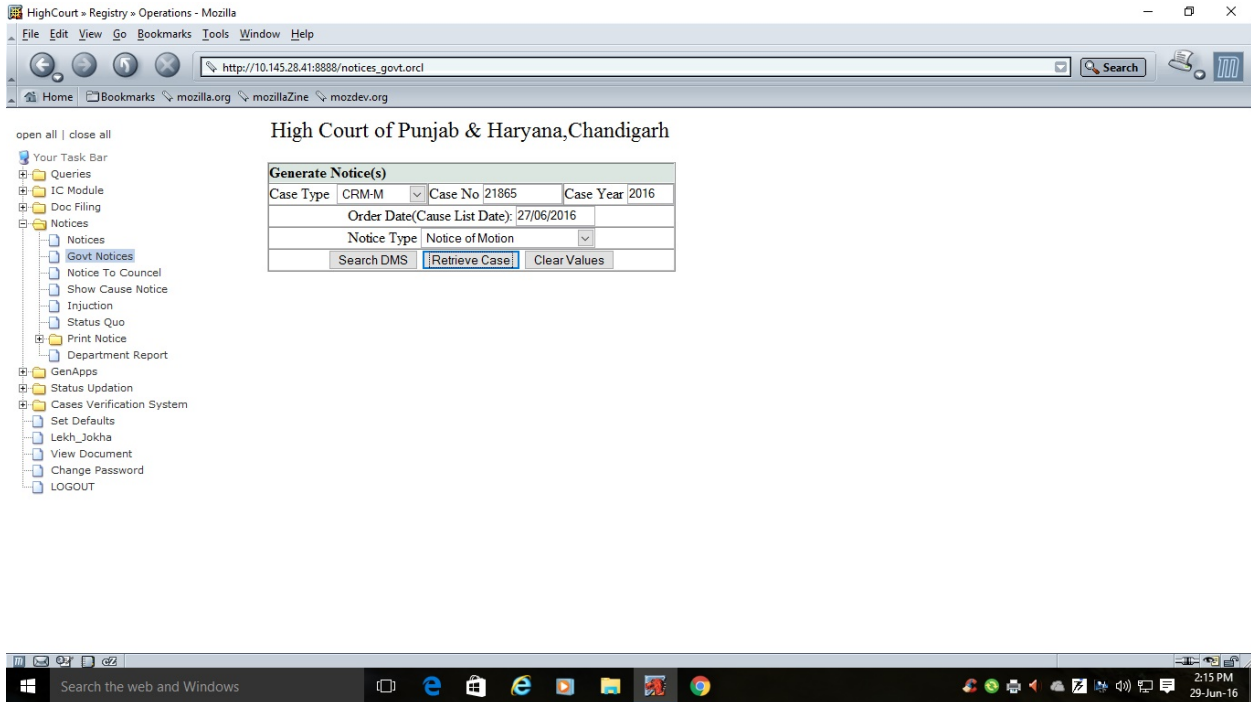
HighCourt » Registry » Operations - Mozilla

File Edit View Go Bookmarks Tools Window Help

http://10.145.28.41:8888/notices_govt.orcl

Search

Home Bookmarks mozilla.org mozillaZine mozdev.org

open all | close all

Your Task Bar
Queries
IC Module
Doc Filing
Notices
Notices
Govt Notices
Notice To Councel
Show Cause Notice
Injuction
Status Quo
Print Notice
Department Report
GenApps
Status Updation
Cases Verification System
Set Defaults
Lekh_Jokha
View Document
Change Password
LOGOUT

High Court of Punjab & Haryana,Chandigarh

| Generate Notice(s) | | | | | |
|---|---|---|---|---|---|
| Case Type | CRM-M | Case No | 21865 | Case Year | 2016 |
| Order Date(Cause List Date): 27/06/2016 | | | | | |
| Notice Type Notice of Motion | | | | | |
| Search DMS | Retrieve Case | Clear Values | | | |

Search the web and Windows

2:15 PM
29-Jun-16